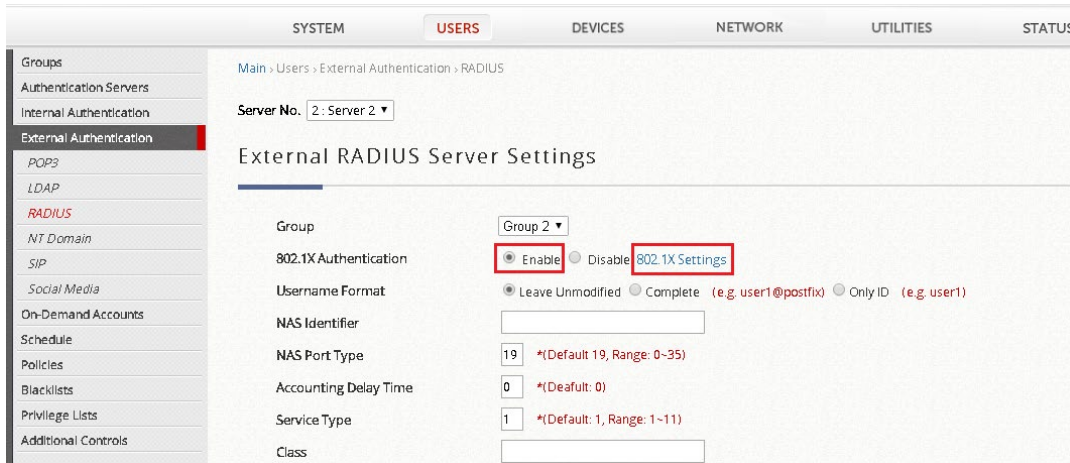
SYSTEM USERS DEVICES NETWORK UTILITIES STATUS

Groups
Authentication Servers
Internal Authentication
External Authentication
POP3
LDAP
RADIUS
NT Domain
SIP
Social Media
On-Demand Accounts
Schedule
Policies
Blacklists
Privilege Lists
Additional Controls

Main › Users › External Authentication › RADIUS

Server No. 2 : Server 2 ▼

External RADIUS Server Settings

Group Group 2 ▼
802.1X Authentication Enable Disable 802.1X Settings
Username Format Leave Unmodified Complete (e.g. user1@postfix) Only ID (e.g. user1)
NAS Identifier
NAS Port Type 19 *(Default 19, Range: 0~35)
Accounting Delay Time 0 *(Deafult: 0)
Service Type 1 *(Default: 1, Range: 1~11)
Class